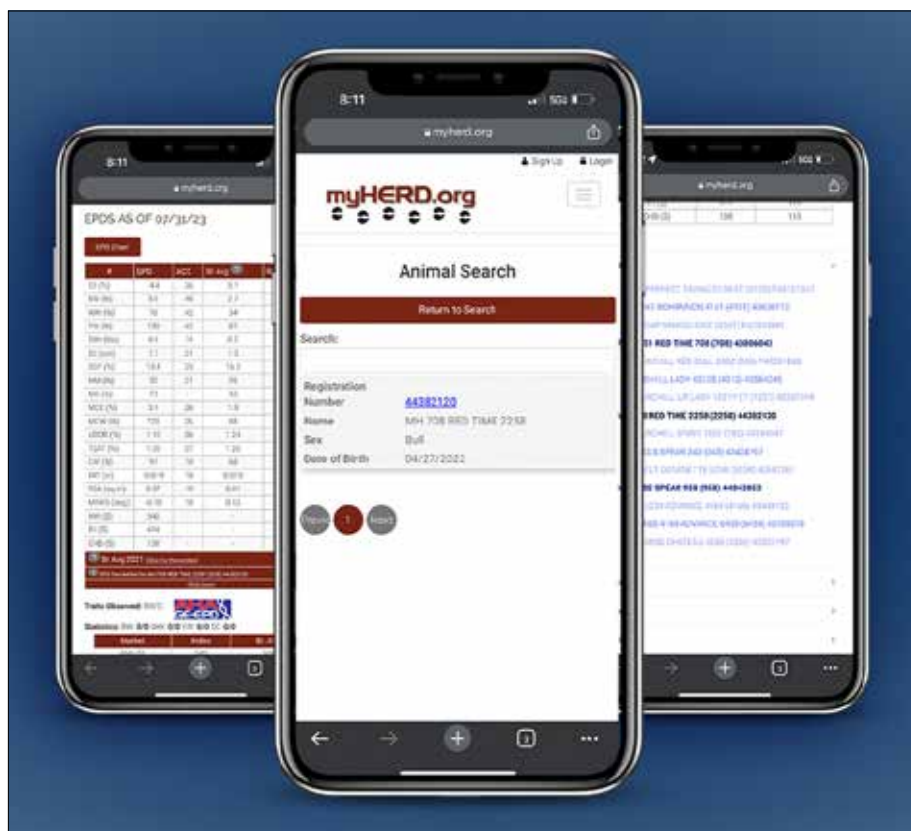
8:11

myherd.org

Sign Up Login

myHERD.org

Animal Search

Return to Search

Search:

Registration Number 44382120

Name MH 708 RED TIME 2258

Sex Bull

Date of Birth 04/27/2022

Previous 1 Next

8:11

myherd.org

EPDS AS OF 07/31/23

EPD Chart

Traits Observed:

Statistics:

8:11

myherd.org

RED TIME 708 (708) 4380604

RED TIME 2258 (2258) 44382120

SPEAR 958 (958)